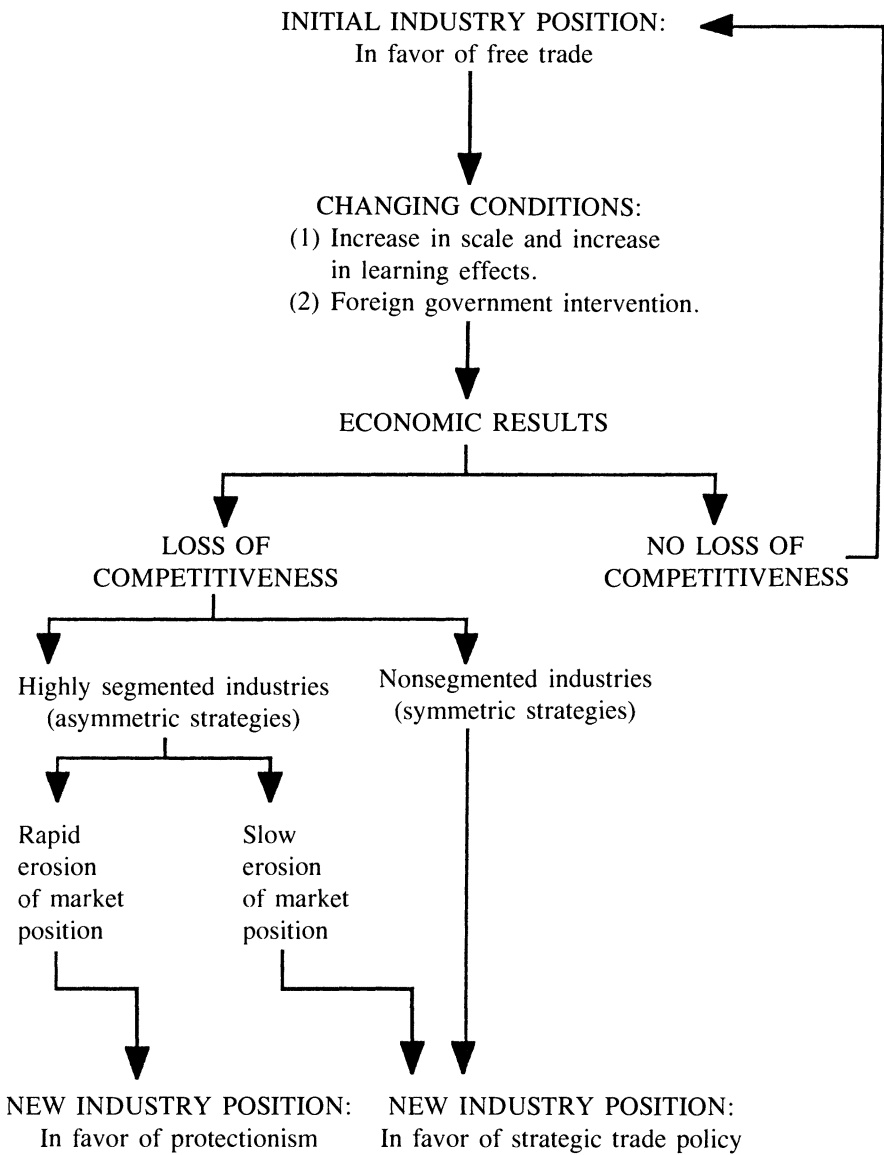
INITIAL INDUSTRY POSITION:
In favor of free trade

CHANGING CONDITIONS:
(1) Increase in scale and increase in learning effects.
(2) Foreign government intervention.

ECONOMIC RESULTS

LOSS OF COMPETITIVENESS

NO LOSS OF COMPETITIVENESS

Highly segmented industries (asymmetric strategies)

Nonsegmented industries (symmetric strategies)

Rapid erosion of market position

Slow erosion of market position

NEW INDUSTRY POSITION:
In favor of protectionism

NEW INDUSTRY POSITION:
In favor of strategic trade policy